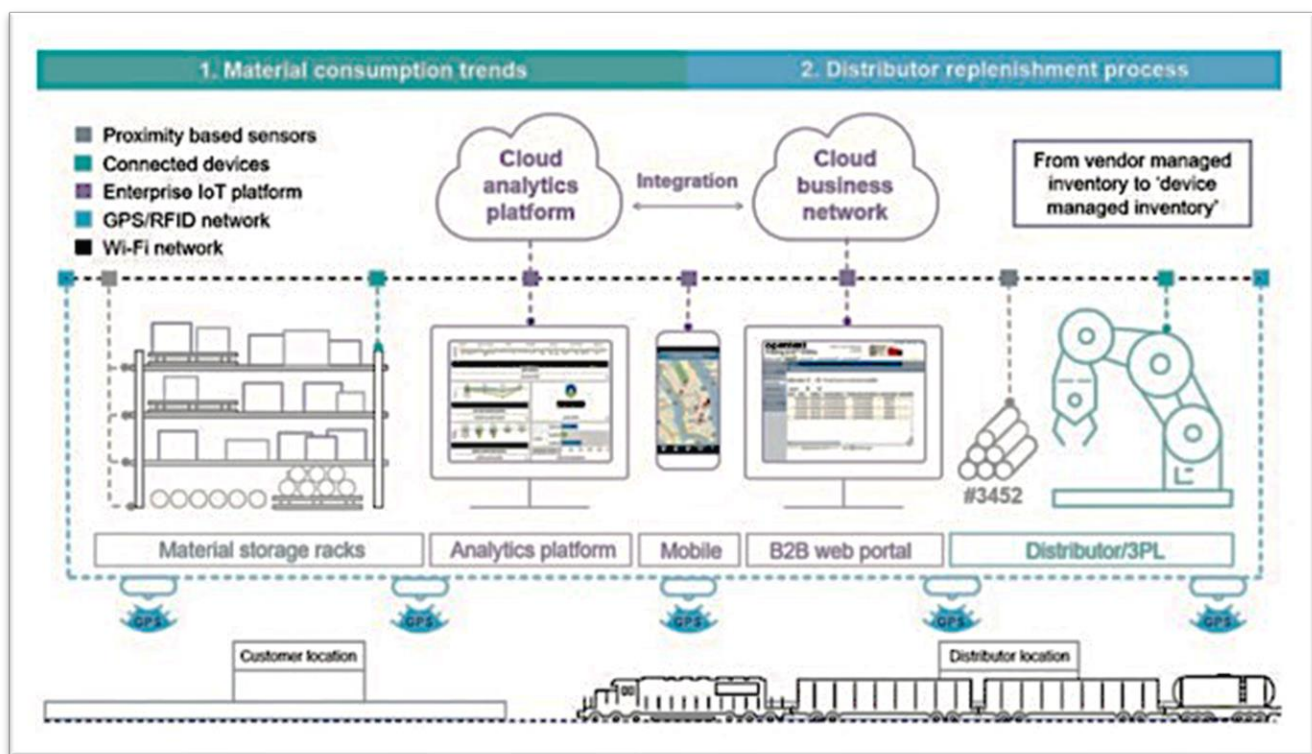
1. Material consumption trends

2. Distributor replenishment process

Proximity based sensors
Connected devices
Enterprise IoT platform
GPS/RFID network
Wi-Fi network

Cloud analytics platform

Integration

Cloud business network

From vendor managed inventory to 'device managed inventory'

#3452

Material storage racks

Analytics platform

Mobile

B2B web portal

Distributor/3PL

GPS

GPS

GPS

GPS

GPS

Customer location

Distributor location